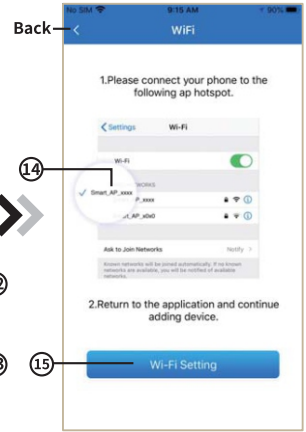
No SIM 9:15 AM 90%

Back

WiFi

1.Please connect your phone to the following ap hotspot.

Settings Wi-Fi

Wi-Fi

14

NETWORKS

Smart_AP_xxxx

P_xxxx

t_AP_x0x0

Ask to Join Networks Notify

Known networks will be joined automatically. If no known networks are available, you will be notified of available networks.

2

2.Return to the application and continue adding device.

3

15

Wi-Fi Setting